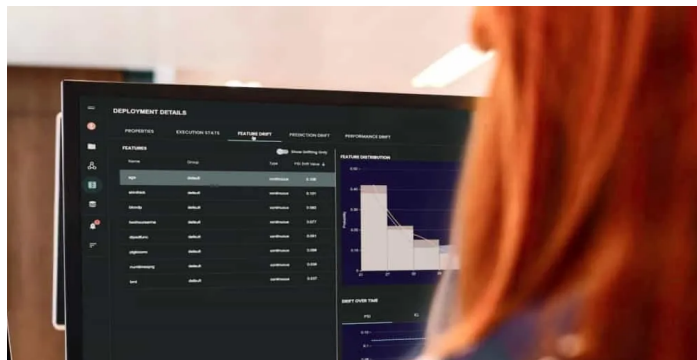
DEPLOYMENT DETAILS

PROPERTIES
EXECUTION STATS
FEATURE DRIFT
PREDICTION DRIFT
PERFORMANCE DRIFT

FEATURES
Show Drifting Only

| Name | Group | Type | PSI Drift Value |
|---|---|---|---|
| age | default | continuous | 0.108 |
| abndrsit | default | continuous | 0.101 |
| bloodp | default | continuous | 0.092 |
| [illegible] | default | continuous | 0.077 |
| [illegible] | default | continuous | 0.061 |
| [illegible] | default | continuous | 0.058 |
| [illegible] | default | continuous | 0.049 |
| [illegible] | default | continuous | 0.037 |

FEATURE DISTRIBUTION

DRIFT OVER TIME
PSI
KL